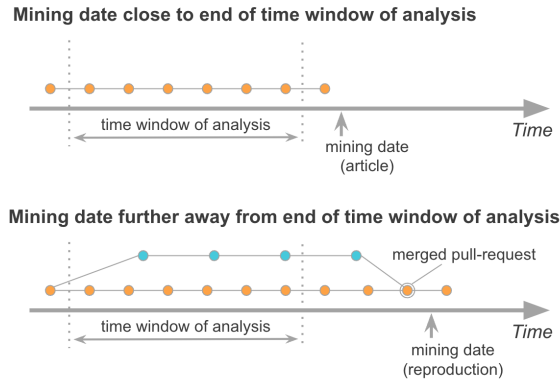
Mining date close to end of time window of analysis

time window of analysis

Time

mining date (article)

Mining date further away from end of time window of analysis

merged pull-request

time window of analysis

Time

mining date (reproduction)